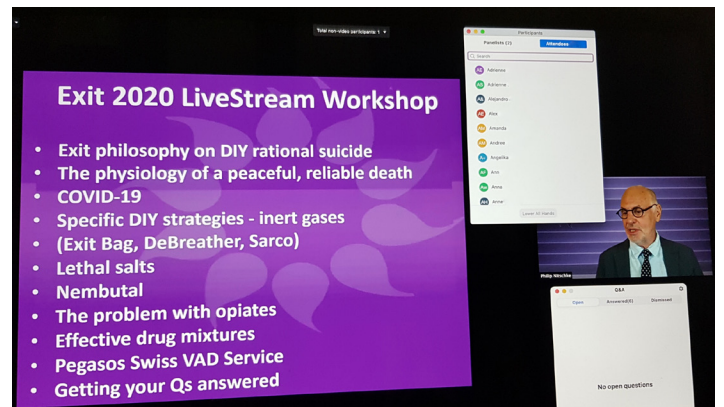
Total non-video participants: 1

Exit 2020 LiveStream Workshop

- Exit philosophy on DIY rational suicide
- The physiology of a peaceful, reliable death
- COVID-19
- Specific DIY strategies - inert gases
- (Exit Bag, DeBreather, Sarco)
- Lethal salts
- Nembutal
- The problem with opiates
- Effective drug mixtures
- Pegasos Swiss VAD Service
- Getting your Qs answered

Participants

Panelists (2) Attendees

Search

Adrienne
Adrienne
Alejandro
Alex
Amanda
Andrea
Angelika
Ann
Anna
Anne

Lower All Hands

Philip Nitschke

Q&A

Open Answered(0) Dismissed

No open questions